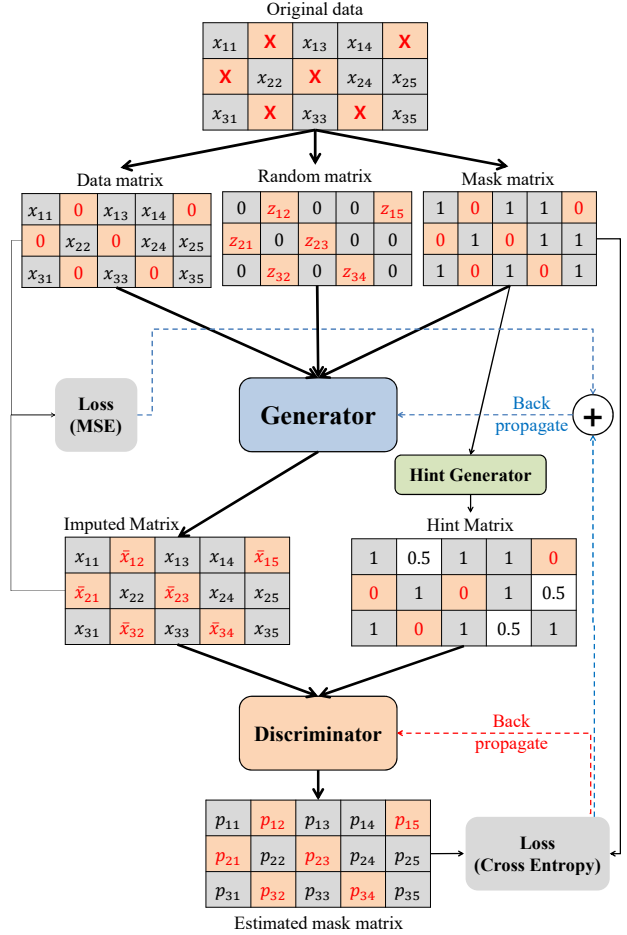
Original data

| $x_{11}$ | X | $x_{13}$ | $x_{14}$ | X |
|---|---|---|---|---|
| X | $x_{22}$ | X | $x_{24}$ | $x_{25}$ |
| $x_{31}$ | X | $x_{33}$ | X | $x_{35}$ |

Data matrix

| $x_{11}$ | 0 | $x_{13}$ | $x_{14}$ | 0 |
|---|---|---|---|---|
| 0 | $x_{22}$ | 0 | $x_{24}$ | $x_{25}$ |
| $x_{31}$ | 0 | $x_{33}$ | 0 | $x_{35}$ |

Random matrix

| 0 | $z_{12}$ | 0 | 0 | $z_{15}$ |
|---|---|---|---|---|
| $z_{21}$ | 0 | $z_{23}$ | 0 | 0 |
| 0 | $z_{32}$ | 0 | $z_{34}$ | 0 |

Mask matrix

| 1 | 0 | 1 | 1 | 0 |
|---|---|---|---|---|
| 0 | 1 | 0 | 1 | 1 |
| 1 | 0 | 1 | 0 | 1 |

Loss (MSE)

Generator

Back propagate

+

Hint Generator

Imputed Matrix

| $x_{11}$ | $\bar{x}_{12}$ | $x_{13}$ | $x_{14}$ | $\bar{x}_{15}$ |
|---|---|---|---|---|
| $\bar{x}_{21}$ | $x_{22}$ | $\bar{x}_{23}$ | $x_{24}$ | $x_{25}$ |
| $x_{31}$ | $\bar{x}_{32}$ | $x_{33}$ | $\bar{x}_{34}$ | $x_{35}$ |

Hint Matrix

| 1 | 0.5 | 1 | 1 | 0 |
|---|---|---|---|---|
| 0 | 1 | 0 | 1 | 0.5 |
| 1 | 0 | 1 | 0.5 | 1 |

Discriminator

Back propagate

| $p_{11}$ | $p_{12}$ | $p_{13}$ | $p_{14}$ | $p_{15}$ |
|---|---|---|---|---|
| $p_{21}$ | $p_{22}$ | $p_{23}$ | $p_{24}$ | $p_{25}$ |
| $p_{31}$ | $p_{32}$ | $p_{33}$ | $p_{34}$ | $p_{35}$ |

Loss (Cross Entropy)

Estimated mask matrix